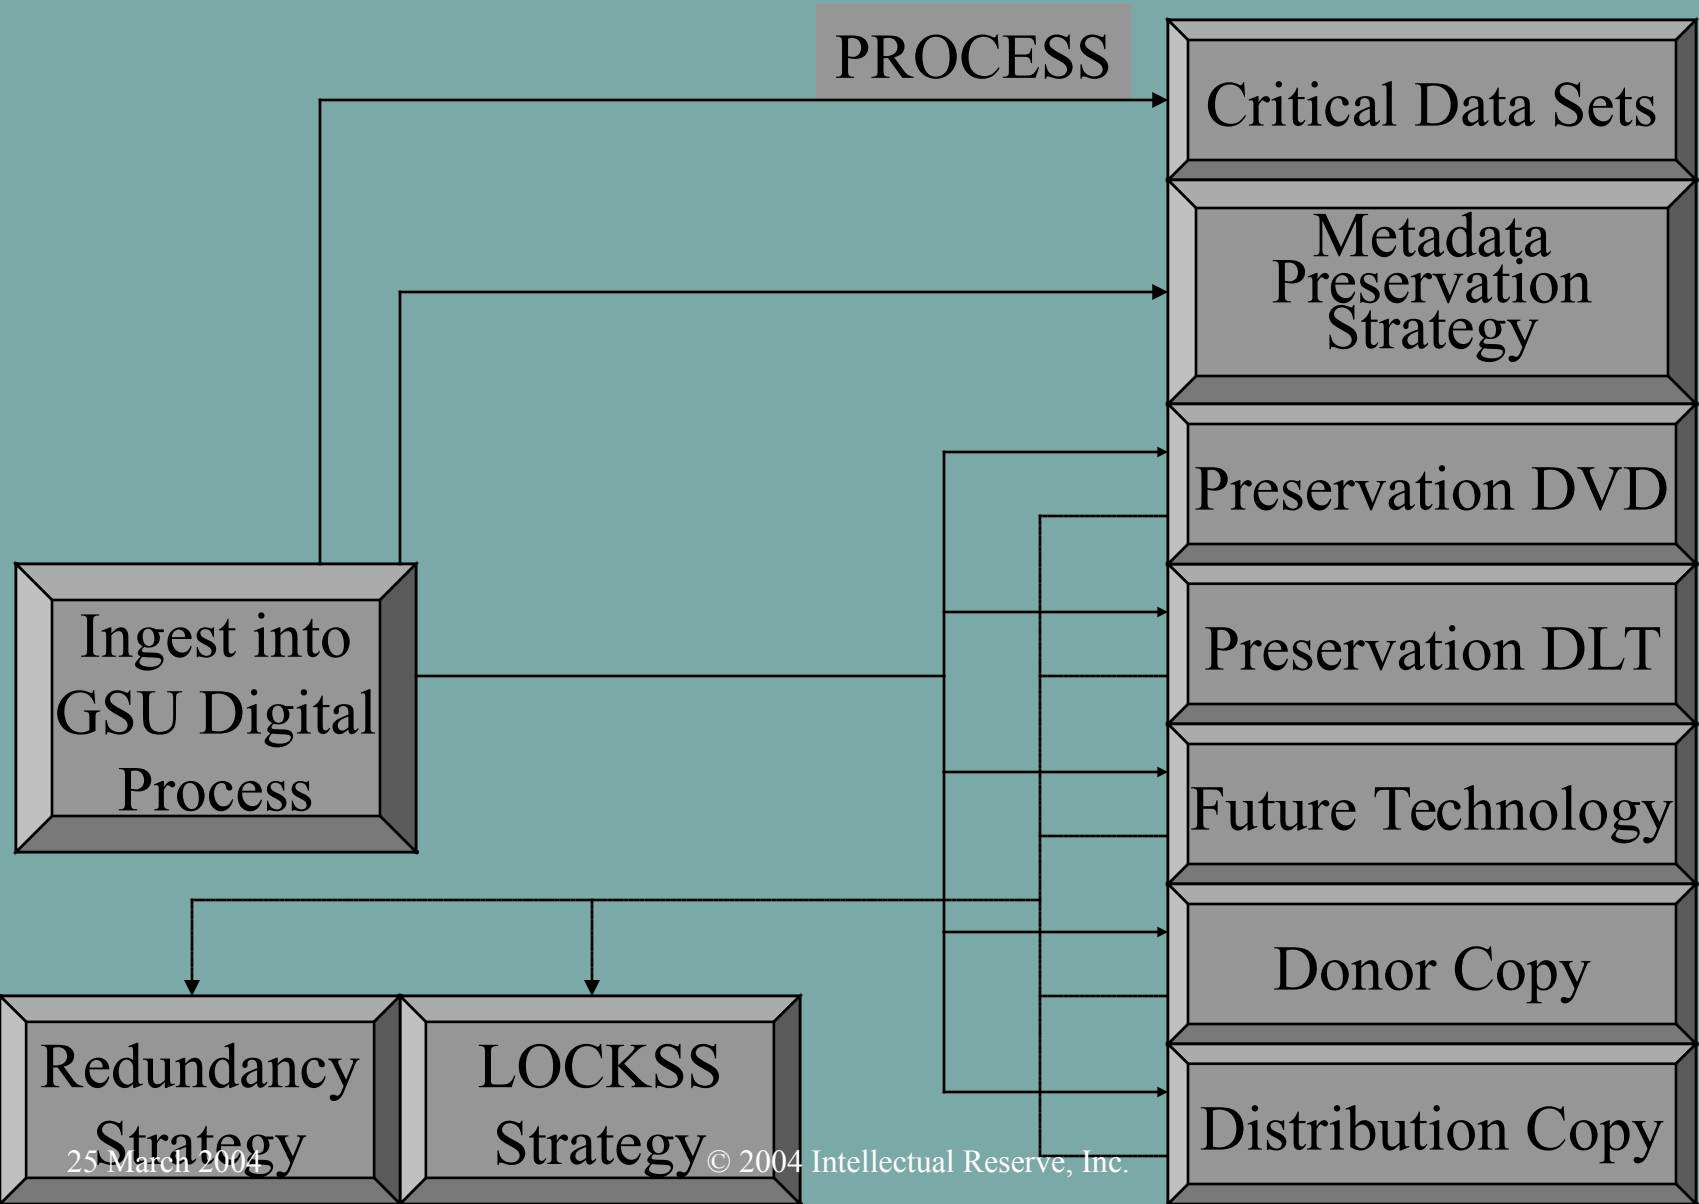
PROCESS

Critical Data Sets

Metadata Preservation Strategy

Preservation DVD

Preservation DLT

Future Technology

Donor Copy

Distribution Copy

Ingest into GSU Digital Process

Redundancy Strategy

LOCKSS Strategy

25 March 2004

© 2004 Intellectual Reserve, Inc.